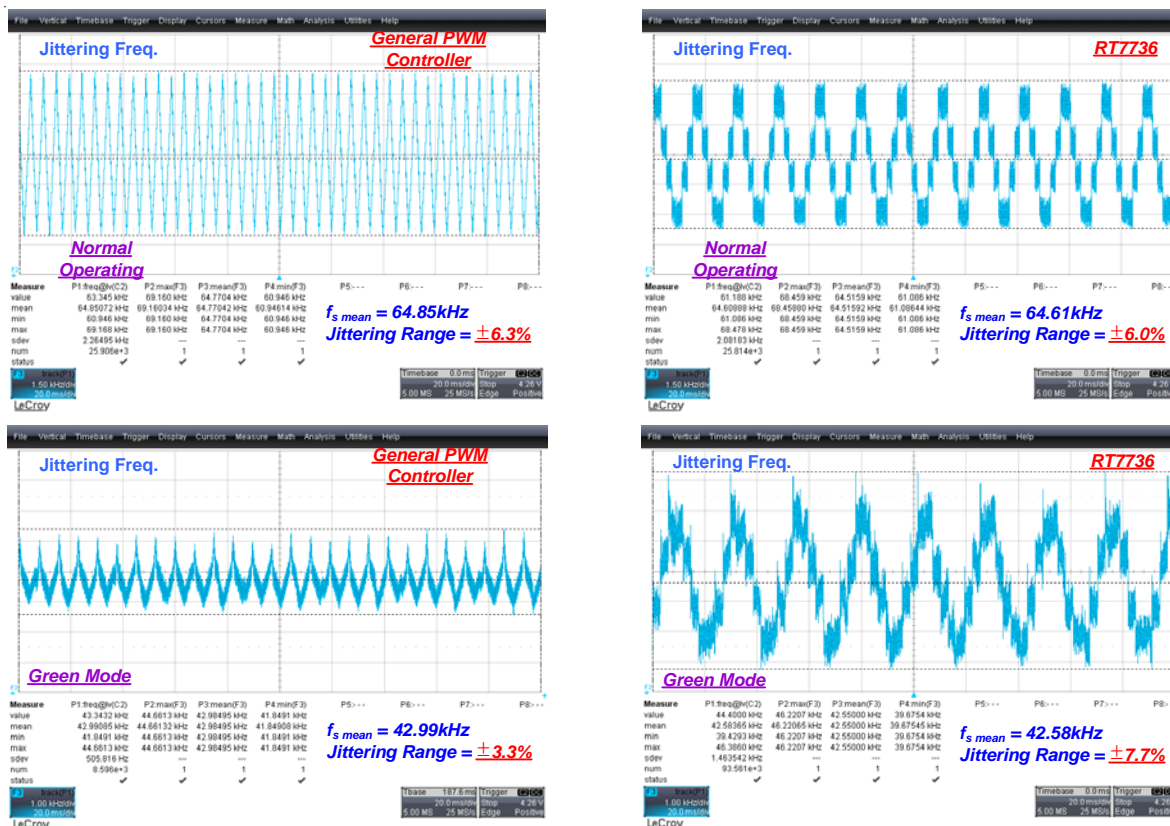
File Vertical Timebase Trigger Display Cursors Measure Math Analysis Utilities Help

Jittering Freq.

General PWM Controller

Normal Operating

| Measure | P1:freq@lv(C2) | P2:max(F3) | P3:mean(F3) | P4:min(F3) | P5:--- | P6:--- | P7:--- | P8:--- |
|---|---|---|---|---|---|---|---|---|
| value | 63.345 kHz | 69.160 kHz | 64.7704 kHz | 60.946 kHz | | | | |
| mean | 64.85072 kHz | 69.16034 kHz | 64.77042 kHz | 60.94614 kHz | | | | |
| min | 60.946 kHz | 69.160 kHz | 64.7704 kHz | 60.946 kHz | | | | |
| max | 69.168 kHz | 69.160 kHz | 64.7704 kHz | 60.946 kHz | | | | |
| sdev | 2.26495 kHz | --- | --- | --- | | | | |
| num | 25.906e+3 | 1 | 1 | 1 | | | | |
| status | ✓ | ✓ | ✓ | ✓ | | | | |

$f_{s\ mean}$ = 64.85kHz
Jittering Range = ±6.3%

track(F1) 1.50 kHz/div 20.0 ms/div
Timebase 0.0 ms 20.0 ms/div 5.00 MS 25 MS/s Trigger Stop 4.26 V Edge Positive
LeCroy

File Vertical Timebase Trigger Display Cursors Measure Math Analysis Utilities Help

Jittering Freq.

RT7736

Normal Operating

| Measure | P1:freq@lv(C2) | P2:max(F3) | P3:mean(F3) | P4:min(F3) | P5:--- | P6:--- | P7:--- | P8:--- |
|---|---|---|---|---|---|---|---|---|
| value | 61.188 kHz | 68.459 kHz | 64.5159 kHz | 61.086 kHz | | | | |
| mean | 64.60888 kHz | 68.45890 kHz | 64.51592 kHz | 61.08644 kHz | | | | |
| min | 61.086 kHz | 68.459 kHz | 64.5159 kHz | 61.086 kHz | | | | |
| max | 68.478 kHz | 68.459 kHz | 64.5159 kHz | 61.086 kHz | | | | |
| sdev | 2.08183 kHz | --- | --- | --- | | | | |
| num | 25.814e+3 | 1 | 1 | 1 | | | | |
| status | ✓ | ✓ | ✓ | ✓ | | | | |

$f_{s\ mean}$ = 64.61kHz
Jittering Range = ±6.0%

track(F1) 1.50 kHz/div 20.0 ms/div
Timebase 0.0 ms 20.0 ms/div 5.00 MS 25 MS/s Trigger Stop 4.26 Edge Positive
LeCroy

File Vertical Timebase Trigger Display Cursors Measure Math Analysis Utilities Help

Jittering Freq.

General PWM Controller

Green Mode

| Measure | P1:freq@lv(C2) | P2:max(F3) | P3:mean(F3) | P4:min(F3) | P5:--- | P6:--- | P7:--- | P8:--- |
|---|---|---|---|---|---|---|---|---|
| value | 43.3432 kHz | 44.6613 kHz | 42.98495 kHz | 41.8491 kHz | | | | |
| mean | 42.99085 kHz | 44.66132 kHz | 42.98495 kHz | 41.84906 kHz | | | | |
| min | 41.8491 kHz | 44.6613 kHz | 42.98495 kHz | 41.8491 kHz | | | | |
| max | 44.6613 kHz | 44.6613 kHz | 42.98495 kHz | 41.8491 kHz | | | | |
| sdev | 505.816 Hz | --- | --- | --- | | | | |
| num | 8.596e+3 | 1 | 1 | 1 | | | | |
| status | ✓ | ✓ | ✓ | ✓ | | | | |

$f_{s\ mean}$ = 42.99kHz
Jittering Range = ±3.3%

track(F1) 1.00 kHz/div 20.0 ms/div
Tbase 187.6 ms 20.0 ms/div 5.00 MS 25 MS/s Trigger Stop 4.26 V Edge Positive
LeCroy

File Vertical Timebase Trigger Display Cursors Measure Math Analysis Utilities Help

Jittering Freq.

RT7736

Green Mode

| Measure | P1:freq@lv(C2) | P2:max(F3) | P3:mean(F3) | P4:min(F3) | P5:--- | P6:--- | P7:--- | P8:--- |
|---|---|---|---|---|---|---|---|---|
| value | 44.4000 kHz | 46.2207 kHz | 42.55000 kHz | 39.6754 kHz | | | | |
| mean | 42.58365 kHz | 46.22065 kHz | 42.55000 kHz | 39.67545 kHz | | | | |
| min | 39.4293 kHz | 46.2207 kHz | 42.55000 kHz | 39.6754 kHz | | | | |
| max | 46.3860 kHz | 46.2207 kHz | 42.55000 kHz | 39.6754 kHz | | | | |
| sdev | 1.463542 kHz | --- | --- | --- | | | | |
| num | 93.561e+3 | 1 | 1 | 1 | | | | |
| status | ✓ | ✓ | ✓ | ✓ | | | | |

$f_{s\ mean}$ = 42.58kHz
Jittering Range = ±7.7%

track(F1) 1.00 kHz/div 20.0 ms/div
Timebase 0.0 ms 20.0 ms/div 5.00 MS 25 MS/s Trigger Stop 4.26 Edge Positive
LeCroy